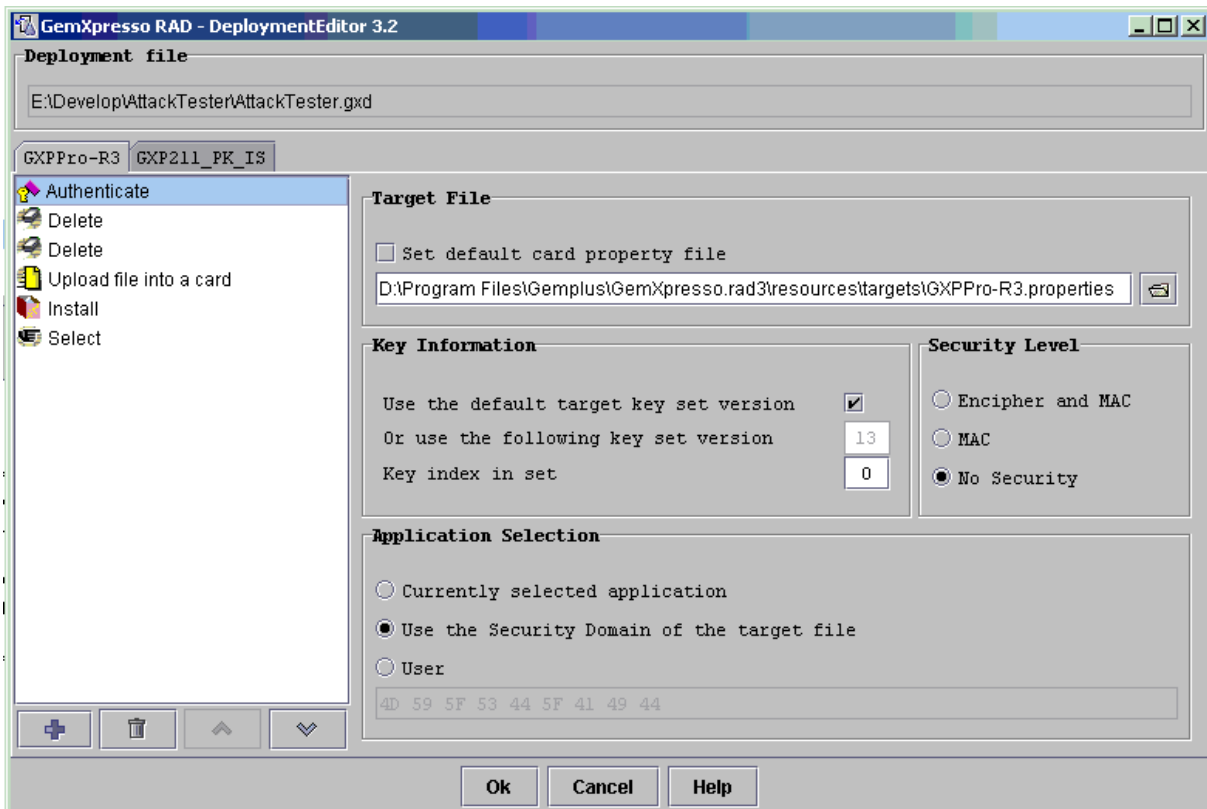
GemXpresso RAD - DeploymentEditor 3.2

Deployment file

E:\Develop\AttackTester\AttackTester.gxd

GXPPro-R3 GXP211_PK_IS

Authenticate
Delete
Delete
Upload file into a card
Install
Select

Target File

Set default card property file

D:\Program Files\Gemplus\GemXpresso.rad3\resources\targets\GXPPro-R3.properties

Key Information

Use the default target key set version
Or use the following key set version 13
Key index in set 0

Security Level

Encipher and MAC
MAC
No Security

Application Selection

Currently selected application
Use the Security Domain of the target file
User

4D 59 5F 53 44 5F 41 49 44

Ok Cancel Help